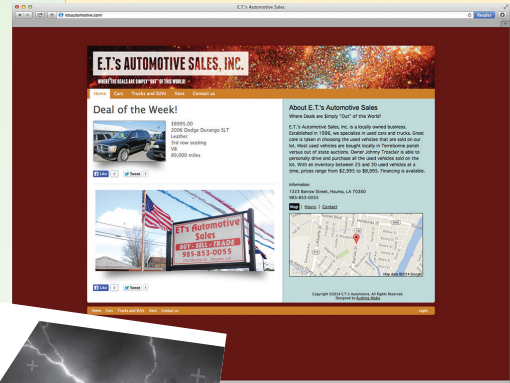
E.T.'s Automotive Sales

etsautomotive.com

Reader

E.T.'S AUTOMOTIVE SALES, INC.

WHERE THE DEALS ARE SIMPLY "OUT" OF THIS WORLD!

Home | Cars | Trucks and SUVs | Vans | Contact us

Deal of the Week!

$8995.00
2006 Dodge Durango SLT
Leather
3rd row seating
V8
89,000 miles

Like 0 | Tweet 0

E.T's Automotive Sales
BUY - SELL - TRADE
985-853-0055

Like 0 | Tweet 0

About E.T.'s Automotive Sales

Where Deals are Simply "Out" of this World!

E.T.'s Automotive Sales, Inc. is a locally owned business. Established in 1990, we specialize in used cars and trucks. Great care is taken in choosing the used vehicles that are sold on our lot. Most used vehicles are bought locally in Terrebonne parish versus out of state auctions. Owner Johnny Tressler is able to personally drive and purchase all the used vehicles sold on the lot. With an inventory between 25 and 30 used vehicles at a time, prices range from $2,995 to $8,995. Financing is available.

Information
1323 Barrow Street, Houma, LA 70360
985-853-0055

Map | Hours | Contact

Map data ©2014 Google

Copyright ©2014 E.T.'s Automotive. All Rights Reserved.
Designed by Bushnia Media

Home | Cars | Trucks and SUVs | Vans | Contact us

Login